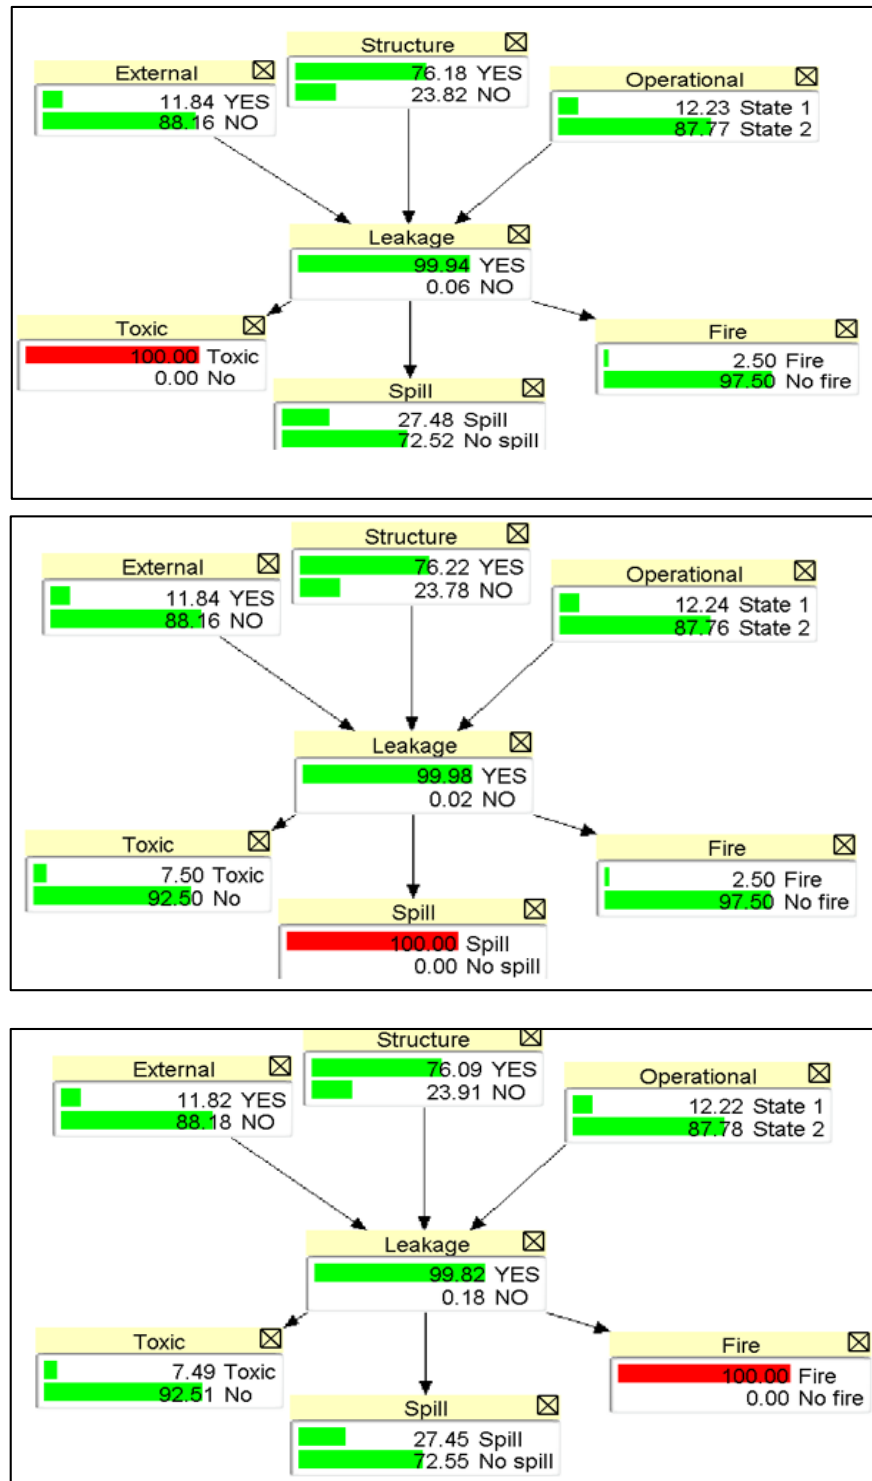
Structure
76.18 YES
23.82 NO

External
11.84 YES
88.16 NO

Operational
12.23 State 1
87.77 State 2

Leakage
99.94 YES
0.06 NO

Toxic
100.00 Toxic
0.00 No

Fire
2.50 Fire
97.50 No fire

Spill
27.48 Spill
72.52 No spill

Structure
76.22 YES
23.78 NO

External
11.84 YES
88.16 NO

Operational
12.24 State 1
87.76 State 2

Leakage
99.98 YES
0.02 NO

Toxic
7.50 Toxic
92.50 No

Fire
2.50 Fire
97.50 No fire

Spill
100.00 Spill
0.00 No spill

Structure
76.09 YES
23.91 NO

External
11.82 YES
88.18 NO

Operational
12.22 State 1
87.78 State 2

Leakage
99.82 YES
0.18 NO

Toxic
7.49 Toxic
92.51 No

Fire
100.00 Fire
0.00 No fire

Spill
27.45 Spill
72.55 No spill